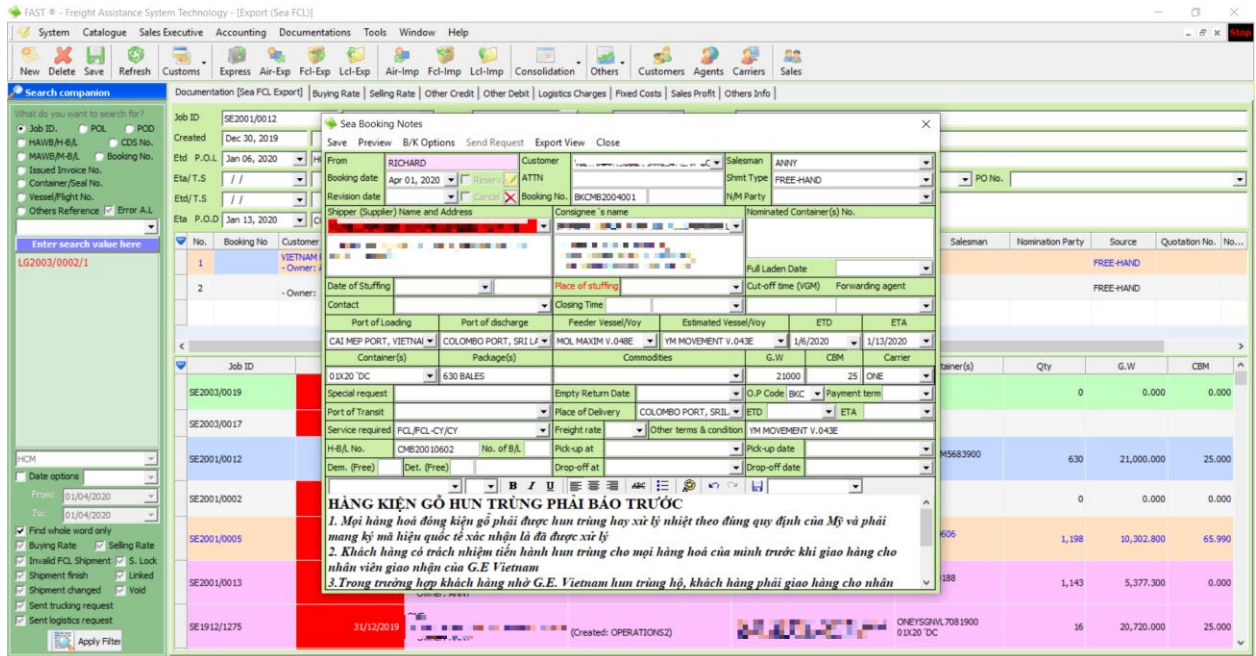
FAST ® - Freight Assistance System Technology - [Export (Sea FCL)]

System Catalogue Sales Executive Accounting Documentations Tools Window Help

New Delete Save Refresh Customs Express Air-Exp Fcl-Exp Lcl-Exp Air-Imp Fcl-Imp Lcl-Imp Consolidation Others Customers Agents Carriers Sales

Stop

Search companion

What do you want to search for?
Job ID. POL POD
HAWB/H-B/L CDS No.
MAWB/M-B/L Booking No.
Issued Invoice No.
Container/Seal No.
Vessel/Flight No.
Others Reference Error A.L

Enter search value here

LG2003/0002/1

HCM
Date options
From 01/04/2020
To 01/04/2020
Find whole word only
Buying Rate Selling Rate
Invalid FCL Shipment S. Lock
Shipment finish Linked
Shipment changed Void
Sent trucking request
Sent logistics request
Apply Filter

Documentation [Sea FCL Export] | Buying Rate | Selling Rate | Other Credit | Other Debit | Logistics Charges | Fixed Costs | Sales Profit | Others Info

Job ID SE2001/0012
Created Dec 30, 2019
Etd P.O.L Jan 06, 2020
Eta/T.S / /
Etd/T.S / /
Eta P.O.D Jan 13, 2020

PO No.

| No. | Booking No | Customer | Salesman | Nomination Party | Source | Quotation No. |
|---|---|---|---|---|---|---|
| 1 | | VIETNAM - Owner: | | | FREE-HAND | |
| 2 | | - Owner: | | | FREE-HAND | |

| Job ID | | Container(s) | Qty | G.W | CBM |
|---|---|---|---|---|---|
| SE2003/0019 | | | 0 | 0.000 | 0.000 |
| SE2003/0017 | | | | | |
| SE2001/0012 | | M5683900 | 630 | 21,000.000 | 25.000 |
| SE2001/0002 | | | 0 | 0.000 | 0.000 |
| SE2001/0005 | | 606 | 1,198 | 10,302.800 | 65.990 |
| SE2001/0013 | | 188 | 1,143 | 5,377.300 | 0.000 |
| SE1912/1275 | 31/12/2019 (Created: OPERATIONS2) | ONEYSGNVL7081900 01X20 'DC | 16 | 20,720.000 | 25.000 |

Sea Booking Notes
Save Preview B/K Options Send Request Export View Close

From RICHARD
Booking date Apr 01, 2020 Reserve
Revision date Cancel
Customer
ATTN
Booking No. BKCMB2004001
Salesman ANNY
Shmt Type FREE-HAND
N/M Party
Shipper (Supplier) Name and Address
Consignee 's name
Nominated Container(s) No.
Full Laden Date
Date of Stuffing
Place of stuffing
Cut-off time (VGM) Forwarding agent
Contact
Closing Time

| Port of Loading | Port of discharge | Feeder Vessel/Voy | Estimated Vessel/Voy | ETD | ETA |
|---|---|---|---|---|---|
| CAI MEP PORT, VIETNAI | COLOMBO PORT, SRI LA | MOL MAXIM V.048E | YM MOVEMENT V.043E | 1/6/2020 | 1/13/2020 |

| Container(s) | Package(s) | Commodities | G.W | CBM | Carrier |
|---|---|---|---|---|---|
| 01X20 'DC | 630 BALES | | 21000 | 25 | ONE |

Special request
Empty Return Date
O.P Code BKC
Payment term
Port of Transit
Place of Delivery COLOMBO PORT, SRI L
ETD
ETA
Service required FCL/FCL-CY/CY
Freight rate
Other terms & condition YM MOVEMENT V.043E
H-B/L No. CMB20010602
No. of B/L
Pick-up at
Pick-up date
Dem. (Free)
Det. (Free)
Drop-off at
Drop-off date

HÀNG KIỆN GỖ HUN TRÙNG PHẢI BÁO TRƯỚC
1. Mọi hàng hoá đóng kiện gỗ phải được hun trùng hay xử lý nhiệt theo đúng quy định của Mỹ và phải mang ký mã hiệu quốc tế xác nhận là đã được xử lý
2. Khách hàng có trách nhiệm tiến hành hun trùng cho mọi hàng hoá của mình trước khi giao hàng cho nhân viên giao nhận của G.E Vietnam
3.Trong trường hợp khách hàng nhờ G.E. Vietnam hun trùng hộ, khách hàng phải giao hàng cho nhân